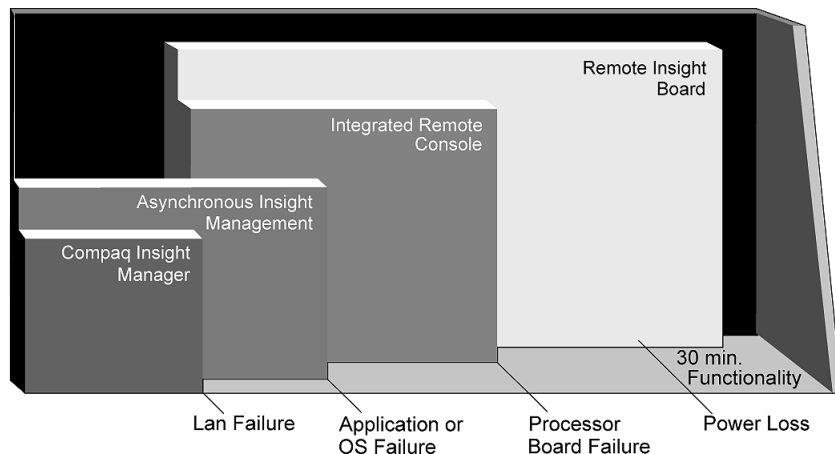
Remote Insight Board

Integrated Remote Console

Asynchronous Insight Management

Compaq Insight Manager

30 min. Functionality

Lan Failure

Application or OS Failure

Processor Board Failure

Power Loss